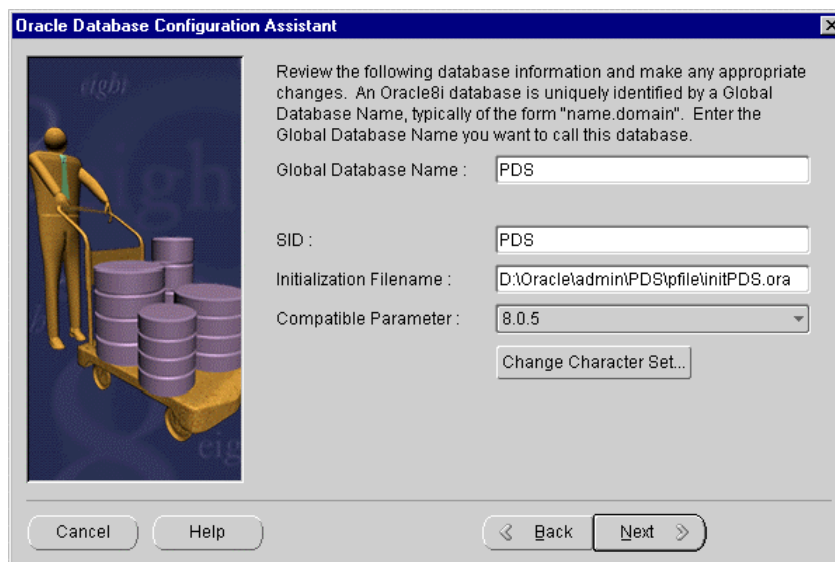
Oracle Database Configuration Assistant

eight

Review the following database information and make any appropriate changes. An Oracle8i database is uniquely identified by a Global Database Name, typically of the form "name.domain". Enter the Global Database Name you want to call this database.

Global Database Name : PDS

SID : PDS

Initialization Filename : D:\Oracle\admin\PDS\pfile\initPDS.ora

Compatible Parameter : 8.0.5

Change Character Set...

Cancel Help Back Next